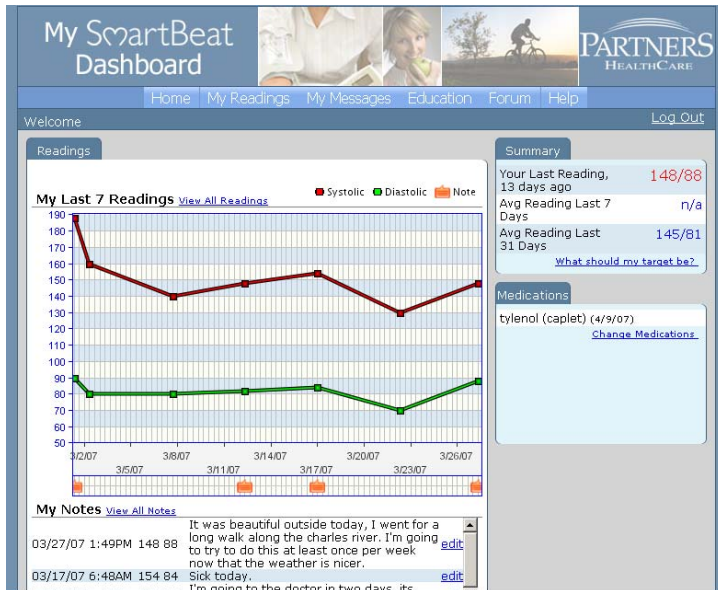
My SmartBeat Dashboard

PARTNERS HEALTHCARE

Home My Readings My Messages Education Forum Help

Welcome

Log Out

Readings

My Last 7 Readings View All Readings

Systolic Diastolic Note

190
180
170
160
150
140
130
120
110
100
90
80
70
60
50

3/2/07 3/5/07 3/8/07 3/11/07 3/14/07 3/17/07 3/20/07 3/23/07 3/26/07

My Notes View All Notes

| | | |
|---|---|---|
| 03/27/07 1:49PM 148 88 | It was beautiful outside today, I went for a long walk along the charles river. I'm going to try to do this at least once per week now that the weather is nicer. | edit |
| 03/17/07 6:48AM 154 84 | Sick today. | edit |

Summary

| | |
|---|---|
| Your Last Reading, 13 days ago | 148/88 |
| Avg Reading Last 7 Days | n/a |
| Avg Reading Last 31 Days | 145/81 |

What should my target be?

Medications

tylenol (caplet) (4/9/07)

Change Medications